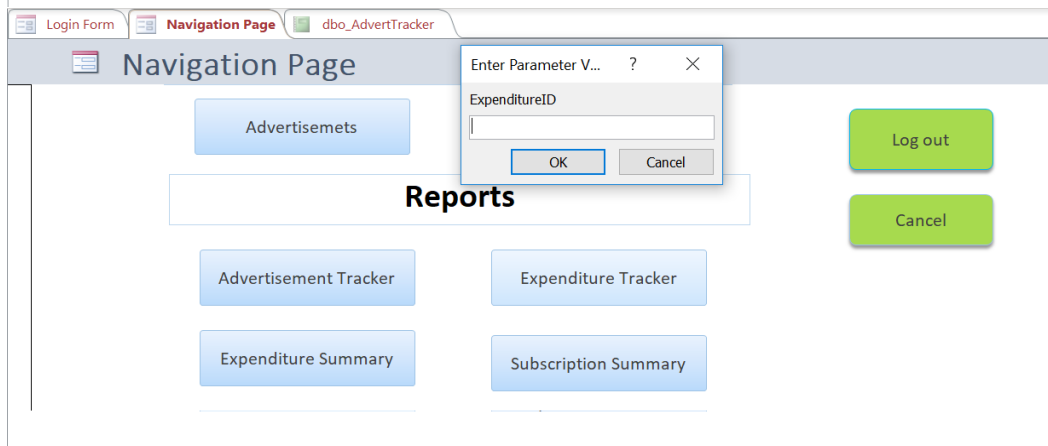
Login Form | Navigation Page | dbo_AdvertTracker

Navigation Page

Enter Parameter V... ?

ExpenditureID

OK
Cancel

Advertisemets

Log out

Reports

Cancel

Advertisement Tracker

Expenditure Tracker

Expenditure Summary

Subscription Summary